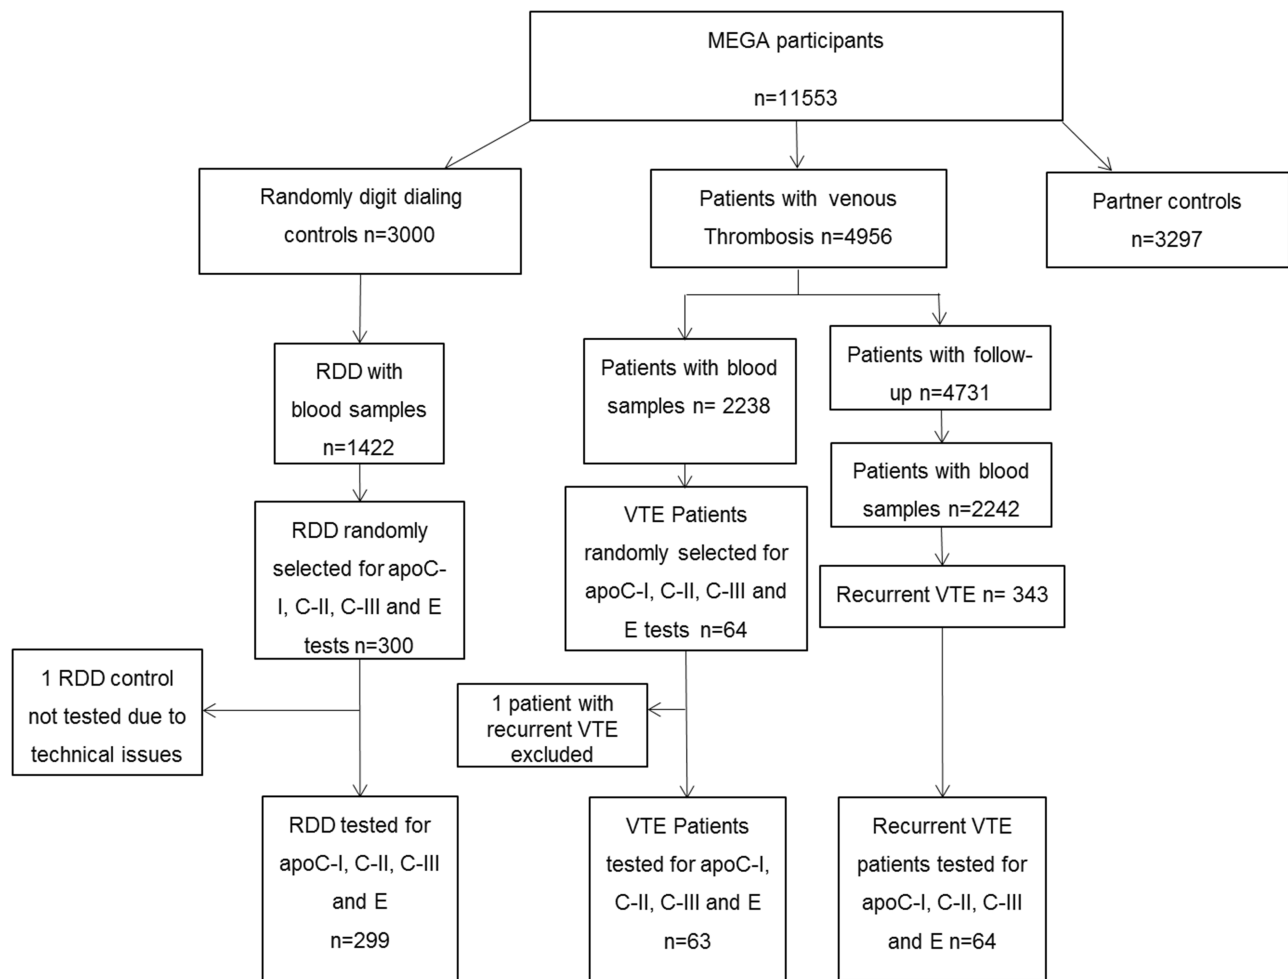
MEGA participants

n=11553

Randomly digit dialing controls n=3000

Patients with venous Thrombosis n=4956

Partner controls n=3297

RDD with blood samples n=1422

Patients with blood samples n= 2238

Patients with follow-up n=4731

Patients with blood samples n=2242

RDD randomly selected for apoC-I, C-II, C-III and E tests n=300

VTE Patients randomly selected for apoC-I, C-II, C-III and E tests n=64

Recurrent VTE n= 343

1 RDD control not tested due to technical issues

1 patient with recurrent VTE excluded

RDD tested for apoC-I, C-II, C-III and E n=299

VTE Patients tested for apoC-I, C-II, C-III and E n=63

Recurrent VTE patients tested for apoC-I, C-II, C-III and E n=64